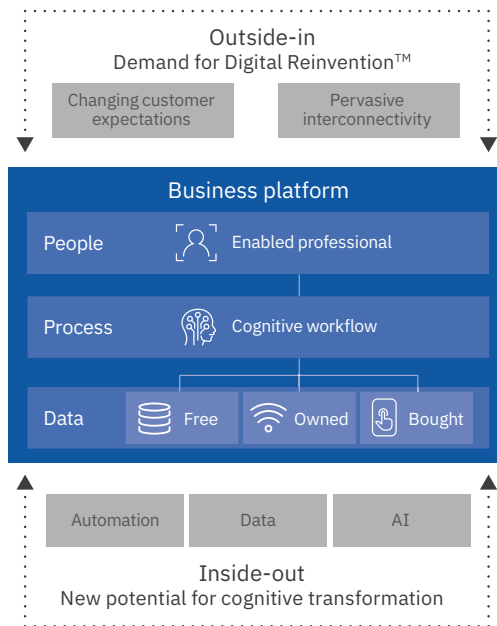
Outside-in
Demand for Digital Reinvention™

Changing customer expectations

Pervasive interconnectivity

Business platform

People

Enabled professional

Process

Cognitive workflow

Data

Free

Owned

Bought

Automation

Data

AI

Inside-out
New potential for cognitive transformation